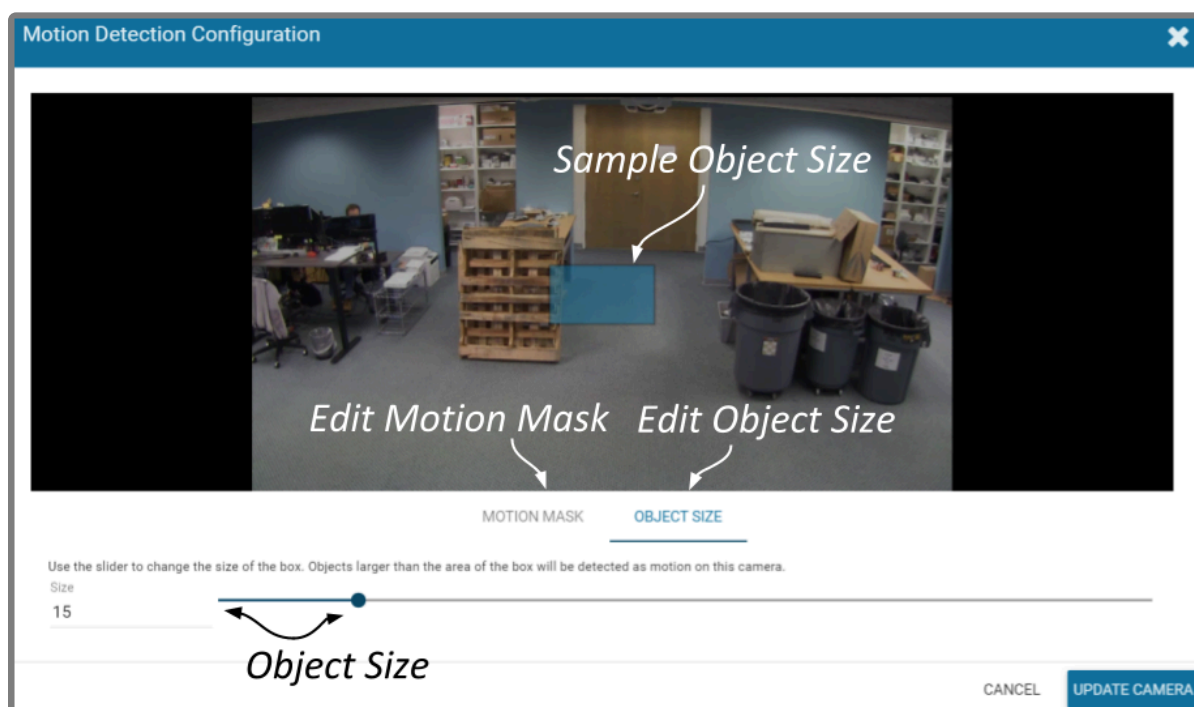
Motion Detection Configuration

Sample Object Size

Edit Motion Mask

Edit Object Size

MOTION MASK

OBJECT SIZE

Use the slider to change the size of the box. Objects larger than the area of the box will be detected as motion on this camera.

Size

15

Object Size

CANCEL

UPDATE CAMERA